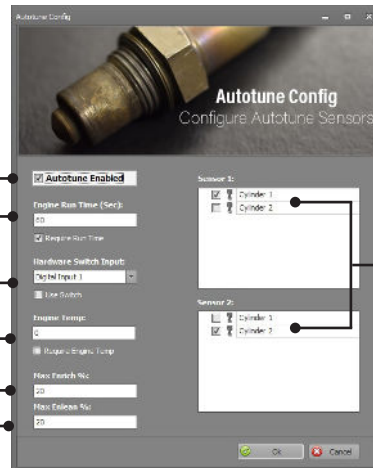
Autotune Config

Autotune Config
Configure Autotune Sensors

Autotune Enabled

Engine Run Time (Sec):
60

Require Run Time

Hardware Switch Input:
Digital Input 1

Use Switch

Engine Temp:
0

Require Engine Temp

Max Enrich %:
20

Max Enlean %:
20

Sensor 1:
Cylinder 1
Cylinder 2

Sensor 2:
Cylinder 1
Cylinder 2

Ok
Cancel